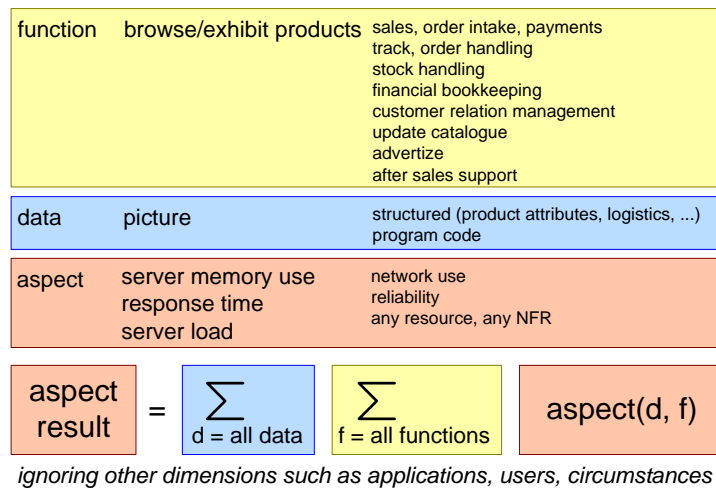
function browse/exhibit products

sales, order intake, payments
track, order handling
stock handling
financial bookkeeping
customer relation management
update catalogue
advertize
after sales support

data picture

structured (product attributes, logistics, ...)
program code

aspect server memory use
response time
server load

network use
reliability
any resource, any NFR

aspect result $= \sum_{d = \text{all data}} \sum_{f = \text{all functions}}$ aspect(d, f)

ignoring other dimensions such as applications, users, circumstances